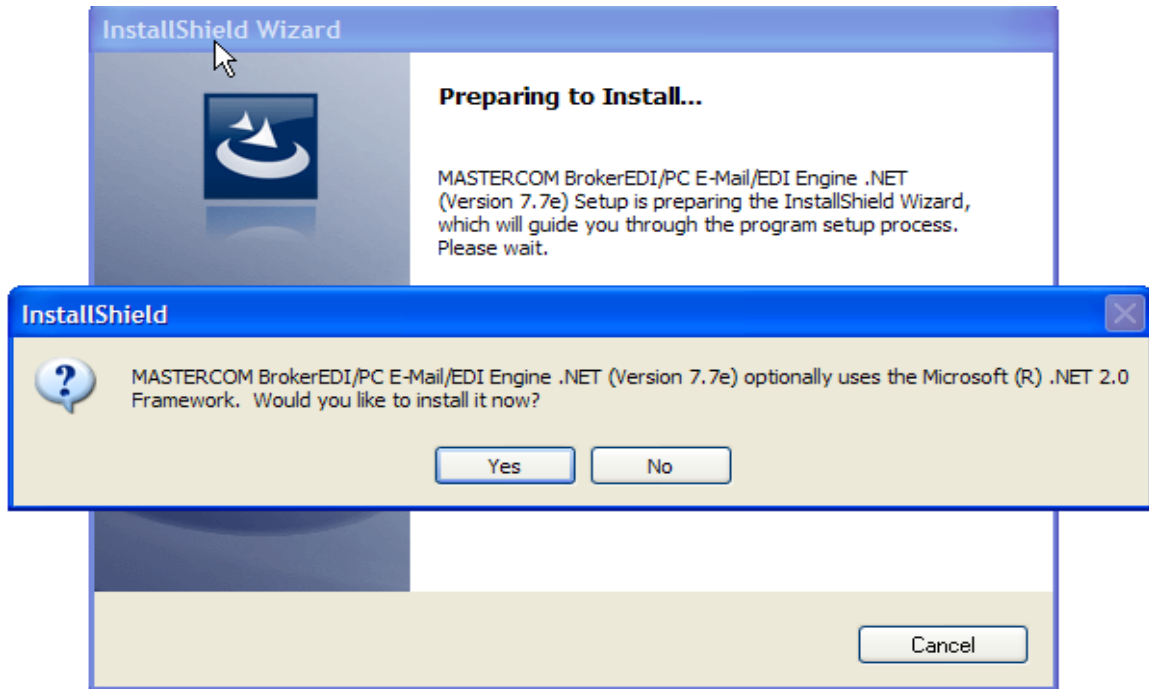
InstallShield Wizard

Preparing to Install...

MASTERCOM BrokerEDI/PC E-Mail/EDI Engine .NET (Version 7.7e) Setup is preparing the InstallShield Wizard, which will guide you through the program setup process. Please wait.

InstallShield

MASTERCOM BrokerEDI/PC E-Mail/EDI Engine .NET (Version 7.7e) optionally uses the Microsoft (R) .NET 2.0 Framework. Would you like to install it now?

Yes

No

Cancel